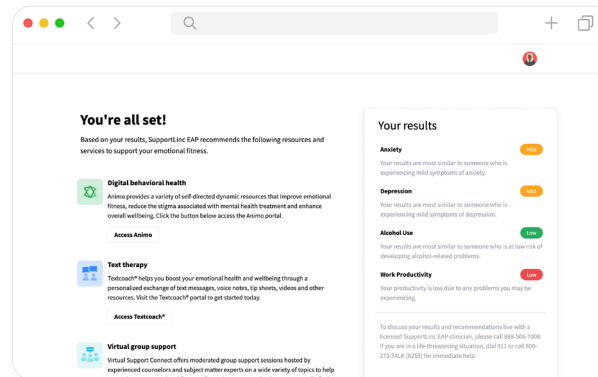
You're all set!

Based on your results, SupportLinc EAP recommends the following resources and services to support your emotional fitness.

Digital behavioral health

Animo provides a variety of self-directed dynamic resources that improve emotional fitness, reduce the stigma associated with mental health treatment and enhance overall wellbeing. Click the button below access the Animo portal.

Access Animo

Text therapy

Textcoach® helps you boost your emotional health and wellbeing through a personalized exchange of text messages, voice notes, tip sheets, videos and other resources. Visit the Textcoach® portal to get started today.

Access Textcoach®

Virtual group support

Virtual Support Connect offers moderated group support sessions hosted by experienced counselors and subject matter experts on a wide variety of topics to help

Your results

Anxiety
Mild
Your results are most similar to someone who is experiencing mild symptoms of anxiety.

Depression
Mild
Your results are most similar to someone who is experiencing mild symptoms of depression.

Alcohol Use
Low
Your results are most similar to someone who is at low risk of developing alcohol-related problems.

Work Productivity
Low
Your productivity is low due to any problems you may be experiencing.

To discuss your results and recommendations live with a licensed SupportLinc EAP clinician, please call 888-506-7006. If you are in a life-threatening situation, dial 911 or call 800-273-TALK (8255) for immediate help.